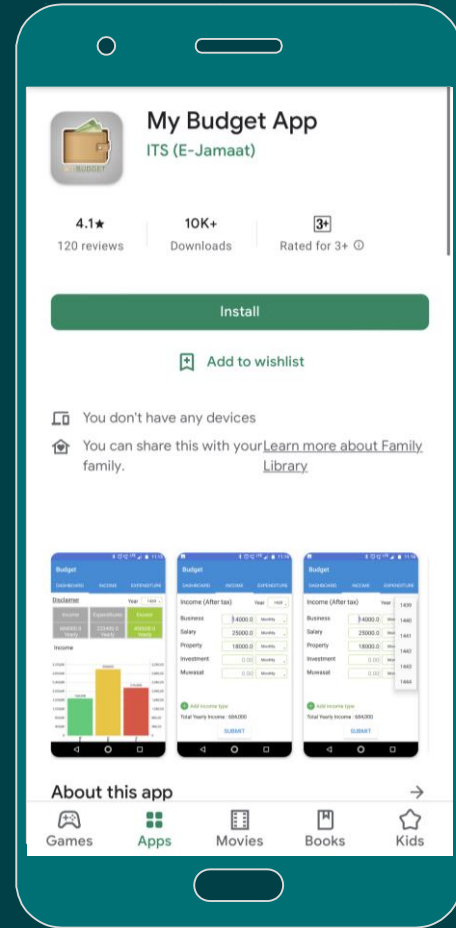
My Budget App

ITS (E-Jamaat)

4.1★
120 reviews

10K+
Downloads

3+
Rated for 3+ ⓘ

Install

Add to wishlist

You don't have any devices

You can share this with your family.

Learn more about Family Library

Budget
DASHBOARD INCOME EXPENDITURE
Disclaimer
Income

Budget
DASHBOARD INCOME EXPENDITURE
Income (After tax)
Year
Business 34000.0 Monthly
Salary 25000.0 Monthly
Property 18000.0 Monthly
Investment 0.00 Monthly
Muwasat 0.00 Monthly
Add income type
Total Yearly Income : 684,000
SUBMIT

Budget
DASHBOARD INCOME EXPENDITURE
Income (After tax)
Year
Business 34000.0
Salary 25000.0
Property 18000.0
Investment 0.00
Muwasat 0.00
Add income type
Total Yearly Income : 684,000
SUBMIT

About this app →

Games Apps Movies Books Kids